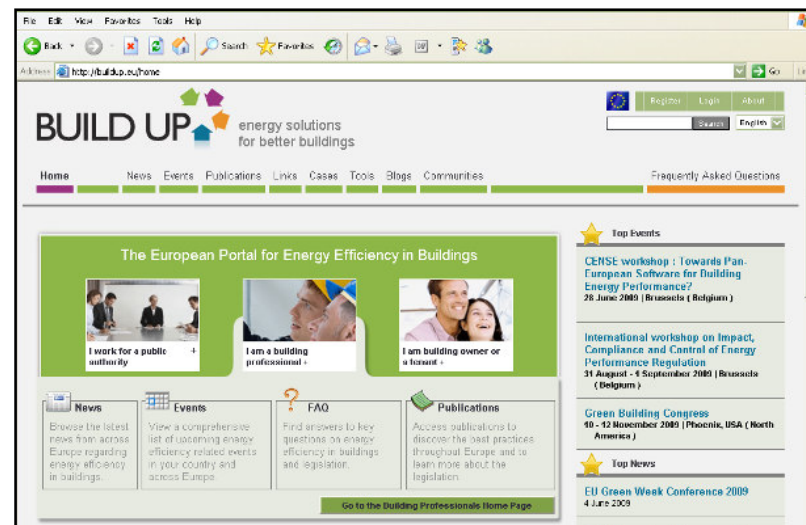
File Edit View Favorites Tools Help

Back Search Favorites

Address http://buildup.eu/home Go

BUILD UP energy solutions for better buildings

Register Login About

Search English

Home News Events Publications Links Cases Tools Blogs Communities Frequently Asked Questions

The European Portal for Energy Efficiency in Buildings

I work for a public authority +

I am a building professional +

I am building owner or a tenant +

News
Browse the latest news from across Europe regarding energy efficiency in buildings.

Events
View a comprehensive list of upcoming energy efficiency related events in your country and across Europe.

FAQ
Find answers to key questions on energy efficiency in buildings and legislation.

Publications
Access publications to discover the best practices throughout Europe and to learn more about the legislation.

Go to the Building Professionals Home Page

Top Events

CENSE workshop : Towards Pan-European Software for Building Energy Performance?
28 June 2009 | Brussels ( Belgium )

International workshop on Impact, Compliance and Control of Energy Performance Regulation
31 August - 1 September 2009 | Brussels ( Belgium )

Green Building Congress
10 - 12 November 2009 | Phoenix, USA ( North America )

Top News

EU Green Week Conference 2009
4 June 2009